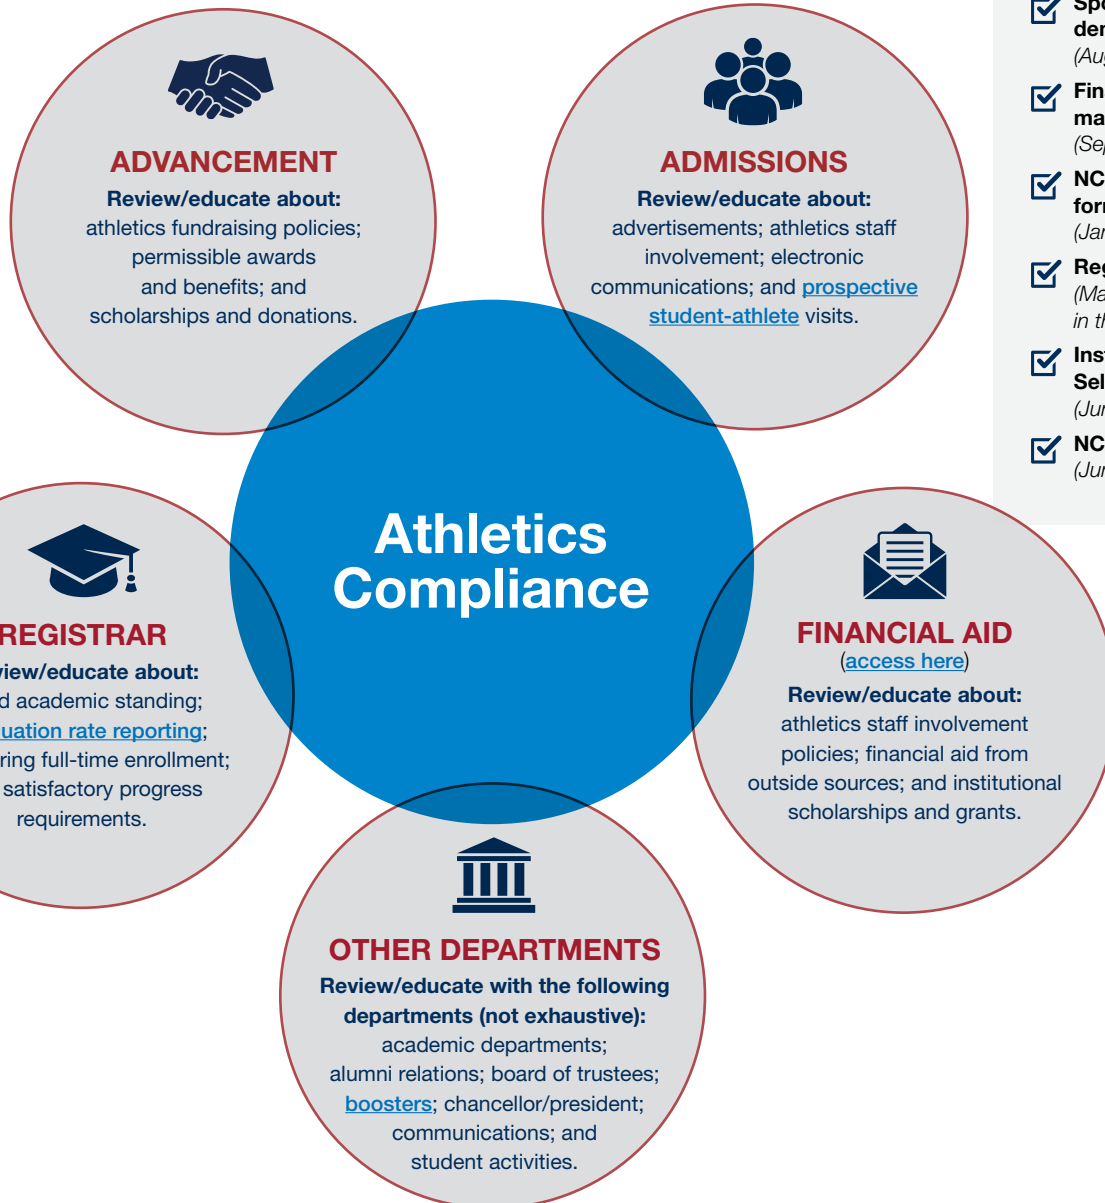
ADVANCEMENT
Review/educate about:
athletics fundraising policies; permissible awards and benefits; and scholarships and donations.

ADMISSIONS
Review/educate about:
advertisements; athletics staff involvement; electronic communications; and prospective student-athlete visits.

Spo
der
(Aug

Fin
ma
(Sep

NC
forr
(Jar

Reg
(Ma
in th

Inst
Sel
(Jur

NC
(Jur

Athletics Compliance

REGISTRAR
view/educate about:
d academic standing;
uation rate reporting;
ring full-time enrollment;
satisfactory progress requirements.

FINANCIAL AID
(access here)
Review/educate about:
athletics staff involvement policies; financial aid from outside sources; and institutional scholarships and grants.

OTHER DEPARTMENTS
Review/educate with the following departments (not exhaustive):
academic departments; alumni relations; board of trustees; boosters; chancellor/president; communications; and student activities.